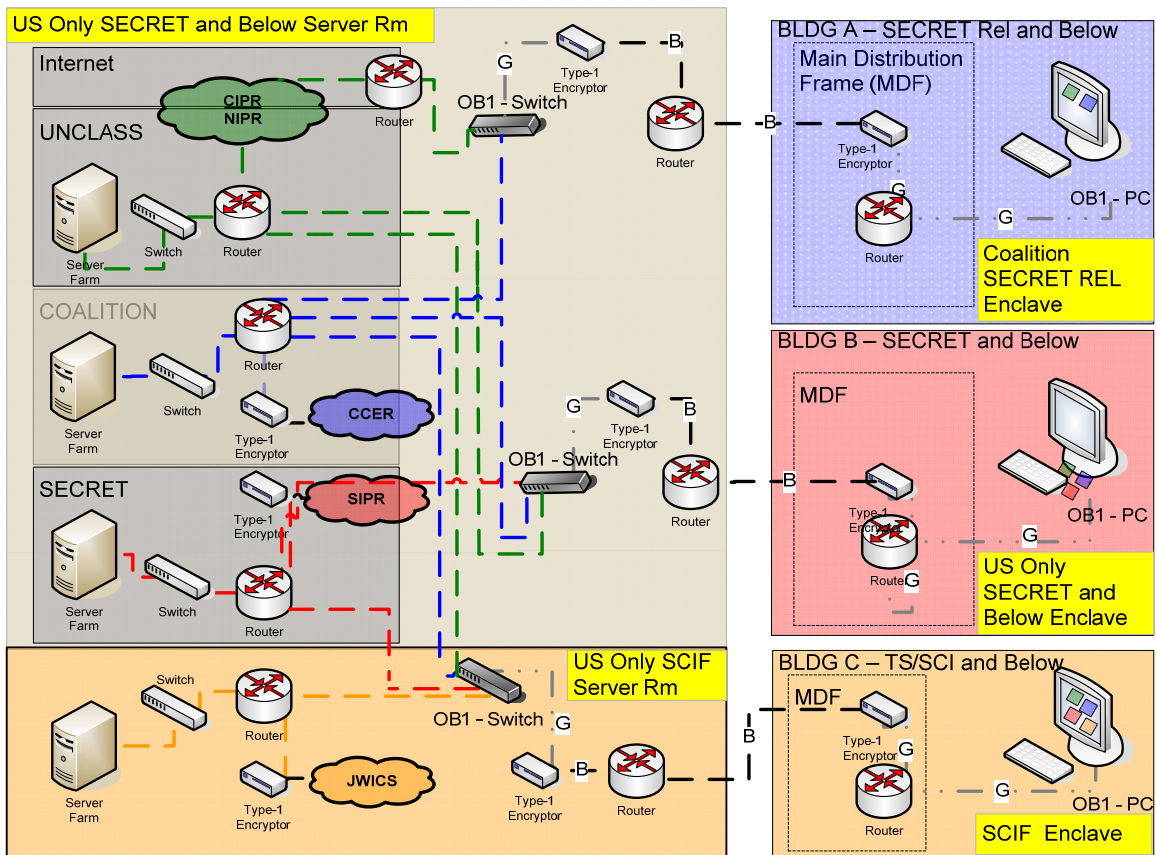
US Only SECRET and Below Server Rm

Internet

CIPR
NIPR

Router

G

Type-1
Encryptor

B

OB1 - Switch

Router

UNCLASS

Switch

Router

Server
Farm

COALITION

Router

Switch

Server
Farm

Type-1
Encryptor

CCER

SECRET

Type-1
Encryptor

SIPR

Server
Farm

Switch

Router

G

Type-1
Encryptor

B

OB1 - Switch

Router

US Only SCIF
Server Rm

Switch

Router

OB1 - Switch

G

Server
Farm

Type-1
Encryptor

JWICS

Type-1
Encryptor

B

Router

BLDG A – SECRET Rel and Below

Main Distribution
Frame (MDF)

B

Type-1
Encryptor

G

Router

G

OB1 - PC

Coalition
SECRET REL
Enclave

BLDG B – SECRET and Below

MDF

B

Type-1
Encryptor

Router

G

G

OB1 - PC

US Only
SECRET and
Below Enclave

BLDG C – TS/SCI and Below

MDF

B

Type-1
Encryptor

G

Router

G

OB1 - PC

SCIF Enclave